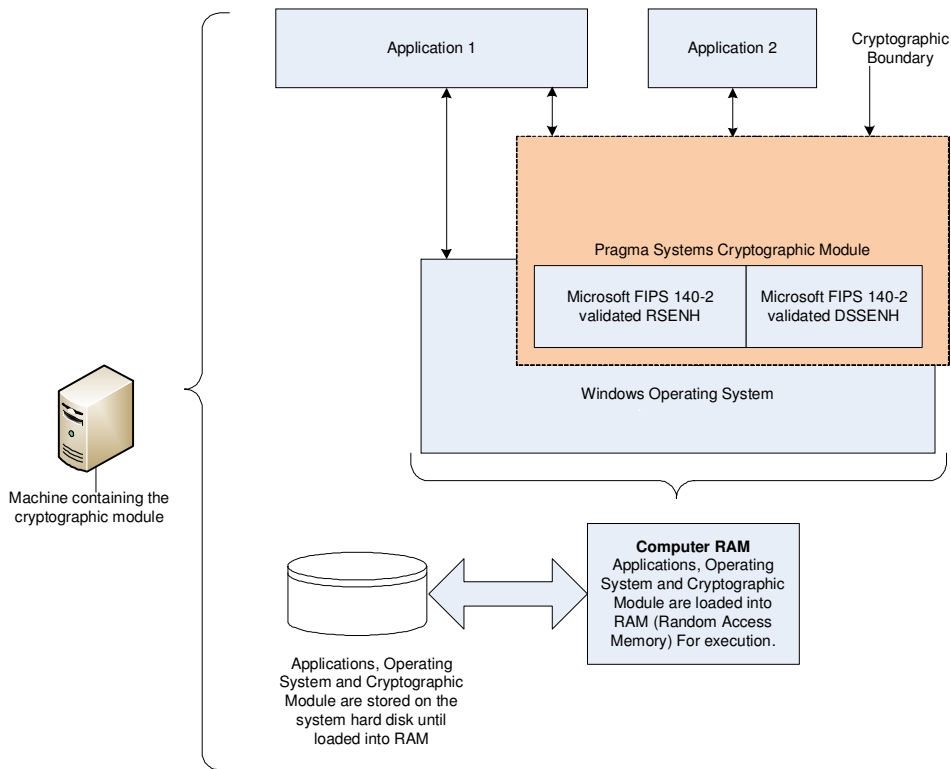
Application 1

Application 2

Cryptographic Boundary

Pragma Systems Cryptographic Module

Microsoft FIPS 140-2 validated RSENH

Microsoft FIPS 140-2 validated DSSENH

Windows Operating System

Machine containing the cryptographic module

**Computer RAM**
Applications, Operating System and Cryptographic Module are loaded into RAM (Random Access Memory) For execution.

Applications, Operating System and Cryptographic Module are stored on the system hard disk until loaded into RAM